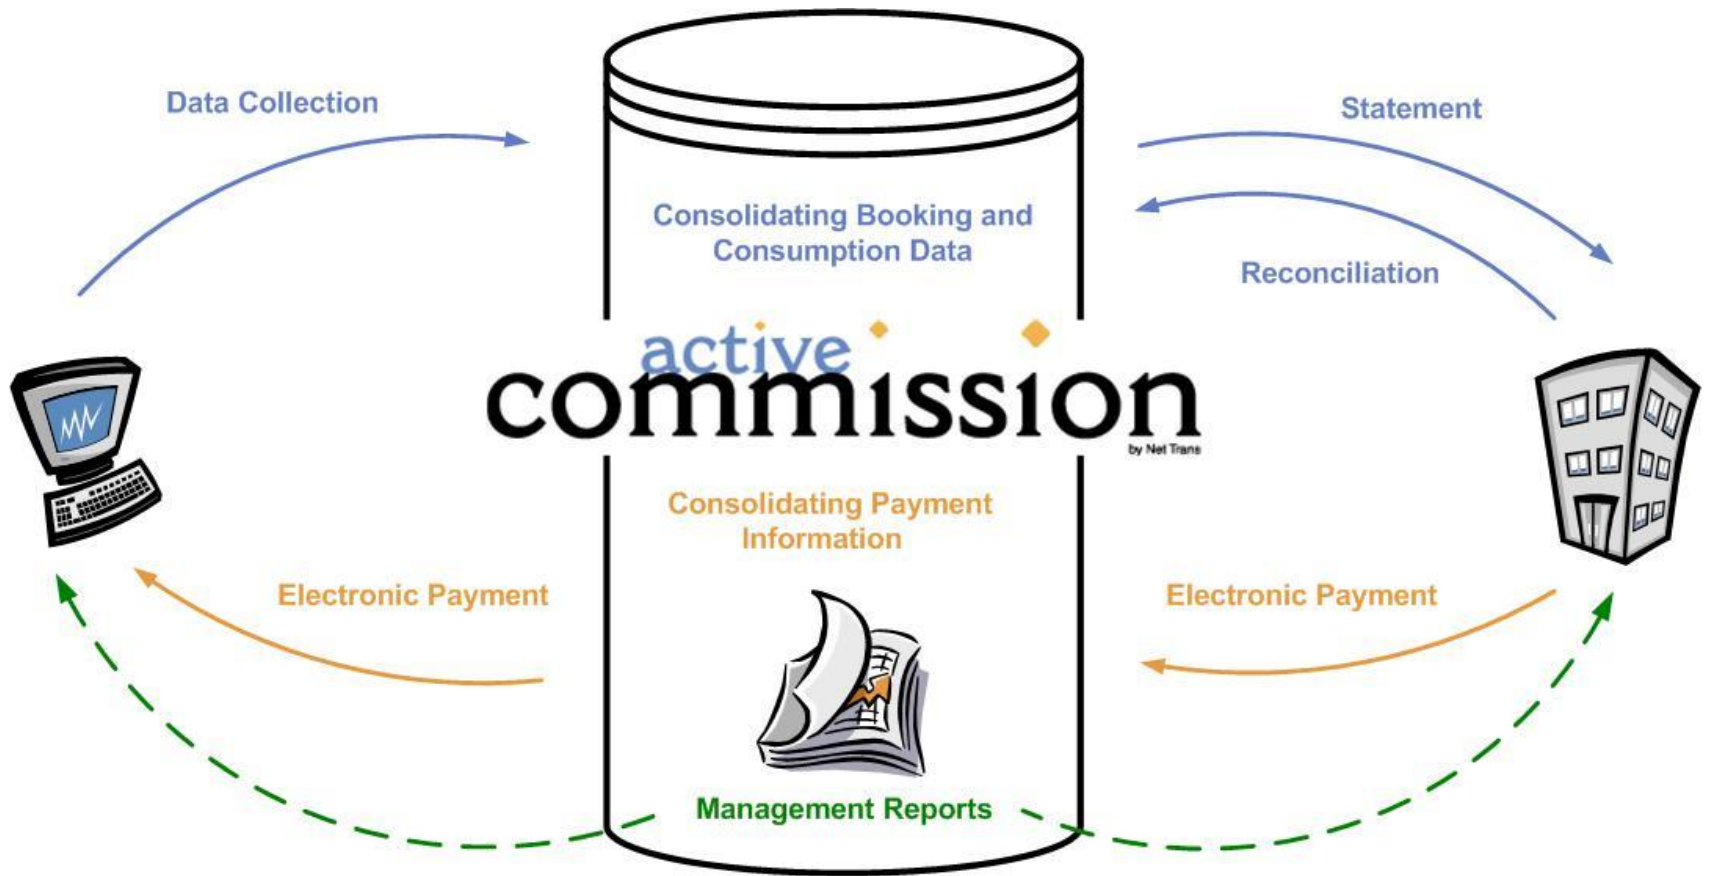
Data Collection

Statement

Consolidating Booking and Consumption Data

Reconciliation

active commission

by Net Trans

Consolidating Payment Information

Electronic Payment

Electronic Payment

Management Reports